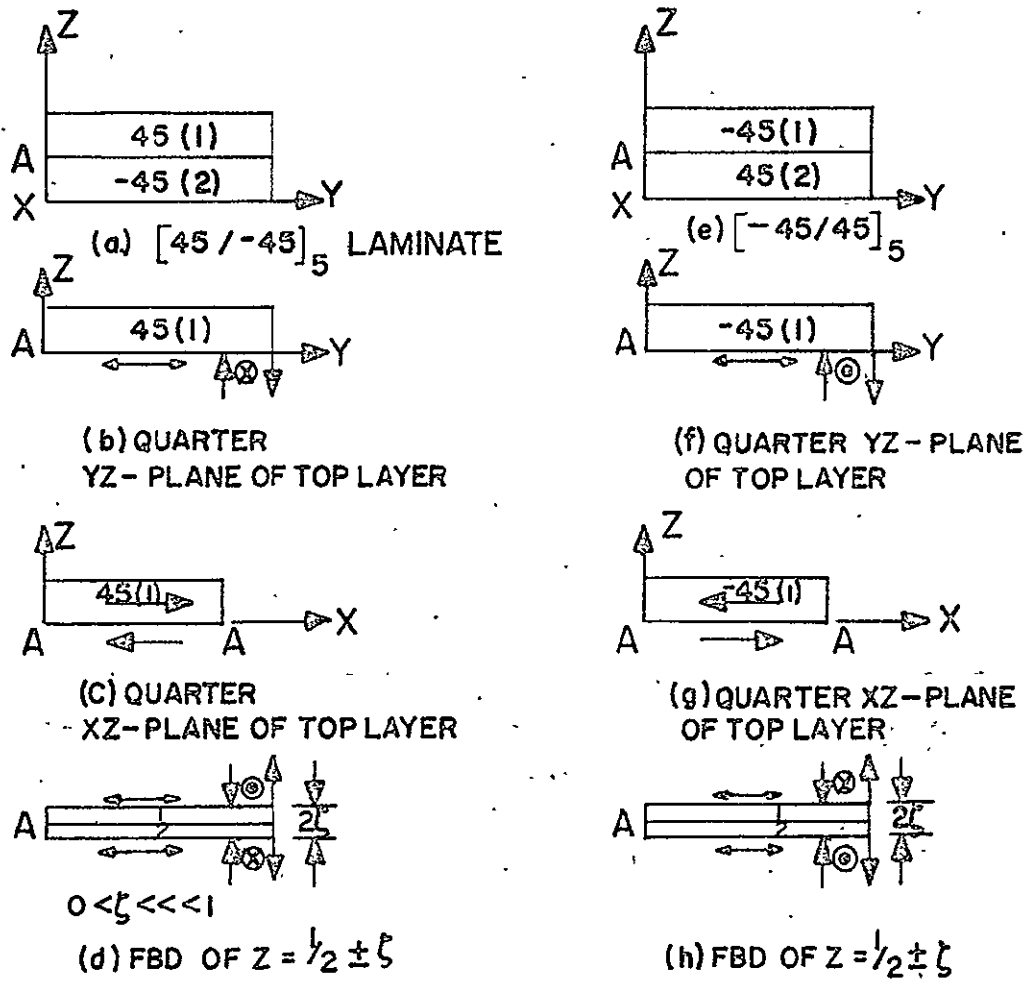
Z

45 (1)

A

-45 (2)

X Y

(a) $[45/-45]_5$ LAMINATE

Z

A 45(1) Y

(b) QUARTER YZ- PLANE OF TOP LAYER

Z

45(1)

A A X

(C) QUARTER XZ-PLANE OF TOP LAYER

A

$2\zeta$

$0<\zeta<<<1$

(d) FBD OF $Z = \frac{1}{2} \pm \zeta$

Z

-45(1)

A

45(2)

X Y

(e) $[-45/45]_5$

Z

A -45(1) Y

(f) QUARTER YZ - PLANE OF TOP LAYER

Z

-45(1)

A A X

(g) QUARTER XZ-PLANE OF TOP LAYER

A

$2\zeta$

(h) FBD OF $Z = \frac{1}{2} \pm \zeta$